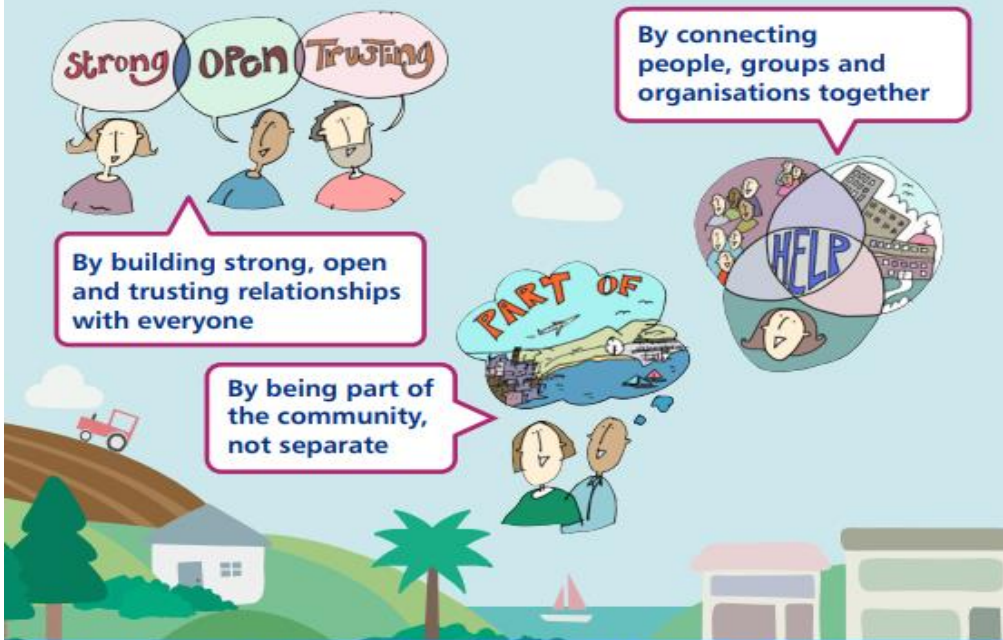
Strong OPEN TRUSTING

By connecting people, groups and organisations together

By building strong, open and trusting relationships with everyone

PART OF

HELP

By being part of the community, not separate